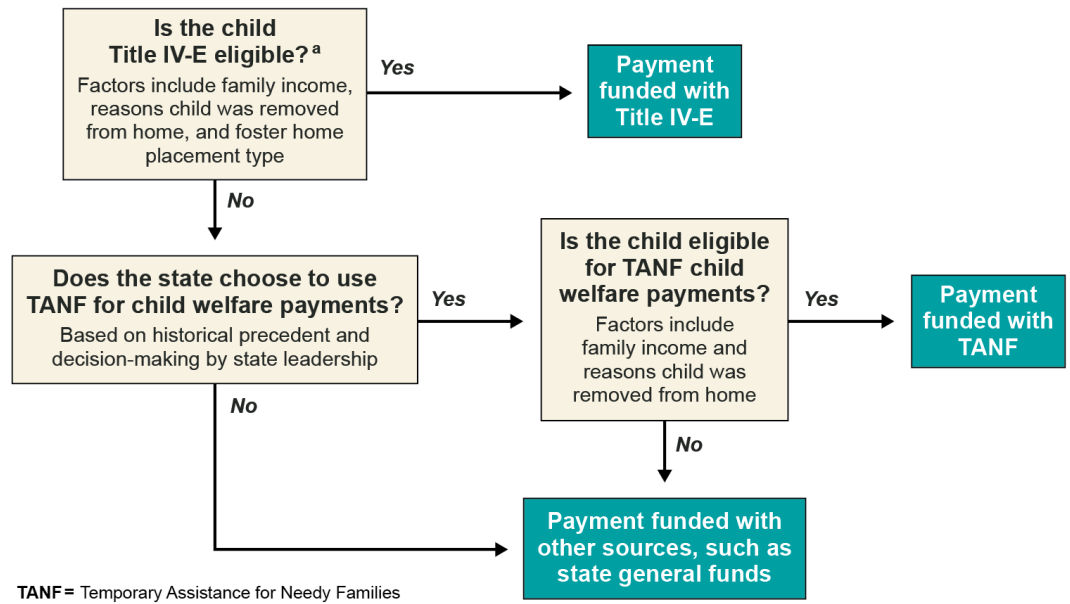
Is the child Title IV-E eligible?$^{a}$

Factors include family income, reasons child was removed from home, and foster home placement type

Yes

Payment funded with Title IV-E

No

Does the state choose to use TANF for child welfare payments?

Based on historical precedent and decision-making by state leadership

Yes

Is the child eligible for TANF child welfare payments?

Factors include family income and reasons child was removed from home

Yes

Payment funded with TANF

No

No

Payment funded with other sources, such as state general funds

TANF = Temporary Assistance for Needy Families